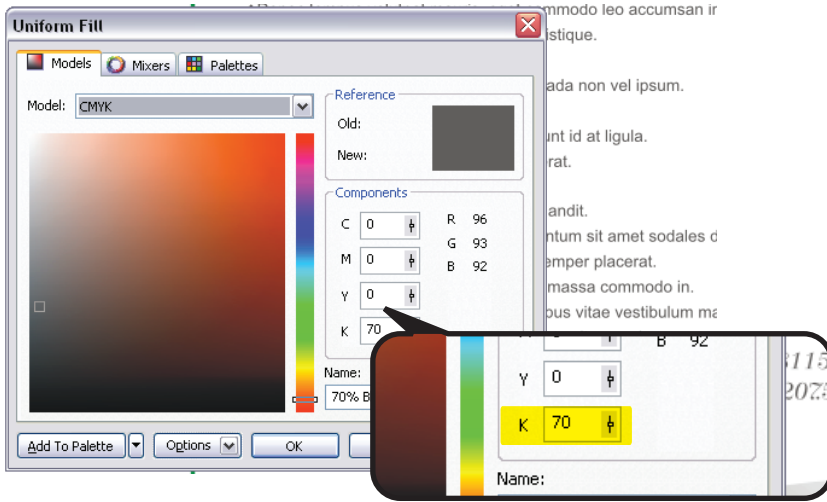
Uniform Fill

Models | Mixers | Palettes

Model: CMYK

Reference
Old:
New:

Components
C 0
M 0
Y 0
K 70

R 96
G 93
B 92

Name:
70% B

Add To Palette | Options | OK

mmodo leo accumsan i
istique.

ada non vel ipsum.

unt id at ligula.
erat.

andit.
ntum sit amet sodales d
emper placerat.
massa commodo in.
ous vitae vestibulum ma

B 92
Y 0
K 70
Name:

3115
2075